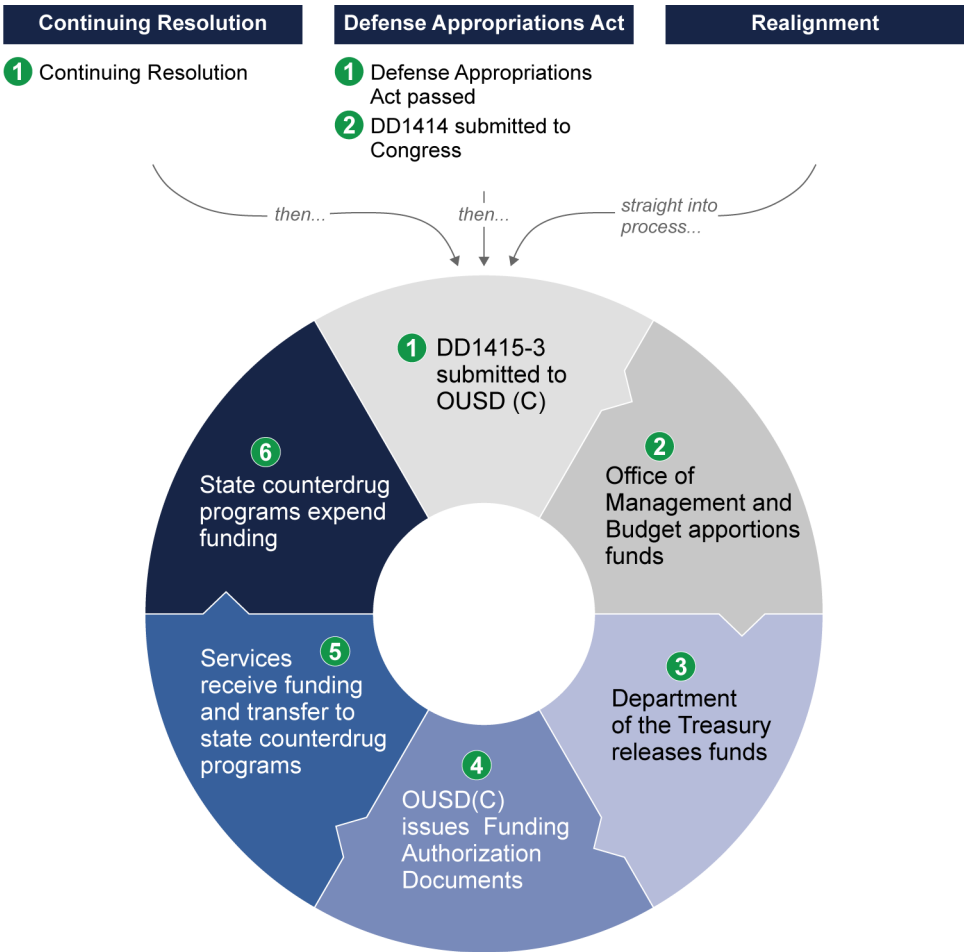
Continuing Resolution

1 Continuing Resolution

Defense Appropriations Act

1 Defense Appropriations Act passed

2 DD1414 submitted to Congress

Realignment

then...

then...

straight into process...

1 DD1415-3 submitted to OUSD (C)

2 Office of Management and Budget apportions funds

3 Department of the Treasury releases funds

4 OUSD(C) issues Funding Authorization Documents

5 Services receive funding and transfer to state counterdrug programs

6 State counterdrug programs expend funding